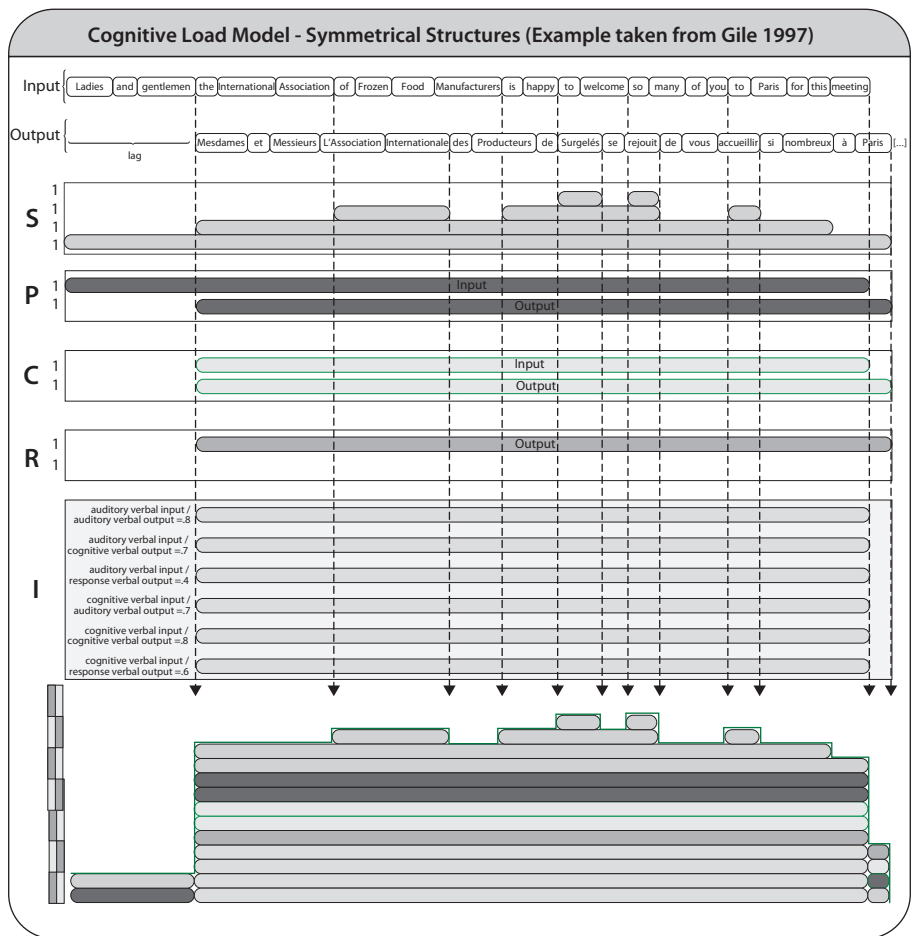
Cognitive Load Model - Symmetrical Structures (Example taken from Gile 1997)

Input Ladies and gentlemen the International Association of Frozen Food Manufacturers is happy to welcome so many of you to Paris for this meeting

Output lag Mesdames et Messieurs L'Association Internationale des Producteurs de Surgelés se rejouit de vous accueillir si nombreux à Paris [...]

S
1
1
1
1

P
1 Input
1 Output

C
1 Input
1 Output

R
1 Output
1

I
auditory verbal input / auditory verbal output =.8
auditory verbal input / cognitive verbal output =.7
auditory verbal input / response verbal output =.4
cognitive verbal input / auditory verbal output =.7
cognitive verbal input / cognitive verbal output =.8
cognitive verbal input / response verbal output =.6